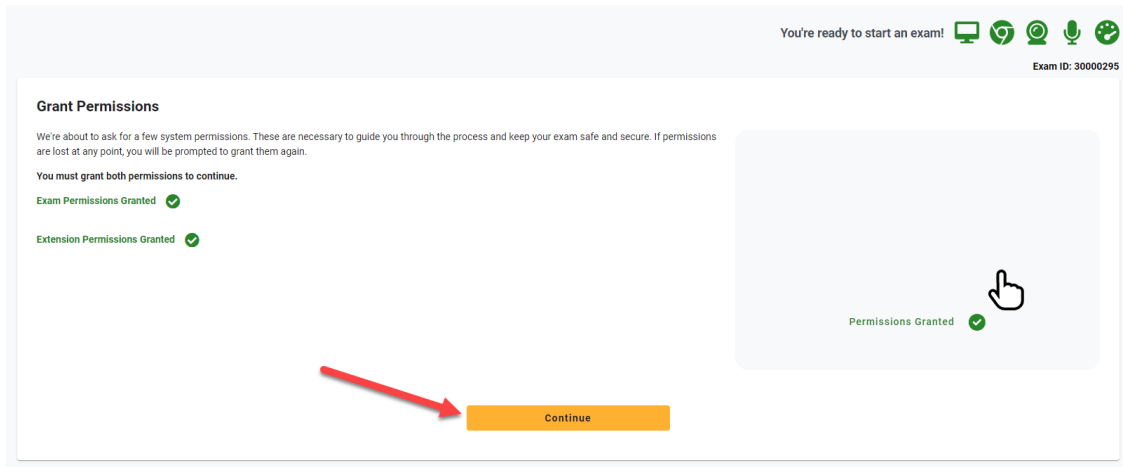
You're ready to start an exam!

Exam ID: 30000295

Grant Permissions

We're about to ask for a few system permissions. These are necessary to guide you through the process and keep your exam safe and secure. If permissions are lost at any point, you will be prompted to grant them again.

You must grant both permissions to continue.

Exam Permissions Granted

Extension Permissions Granted

Permissions Granted

Continue